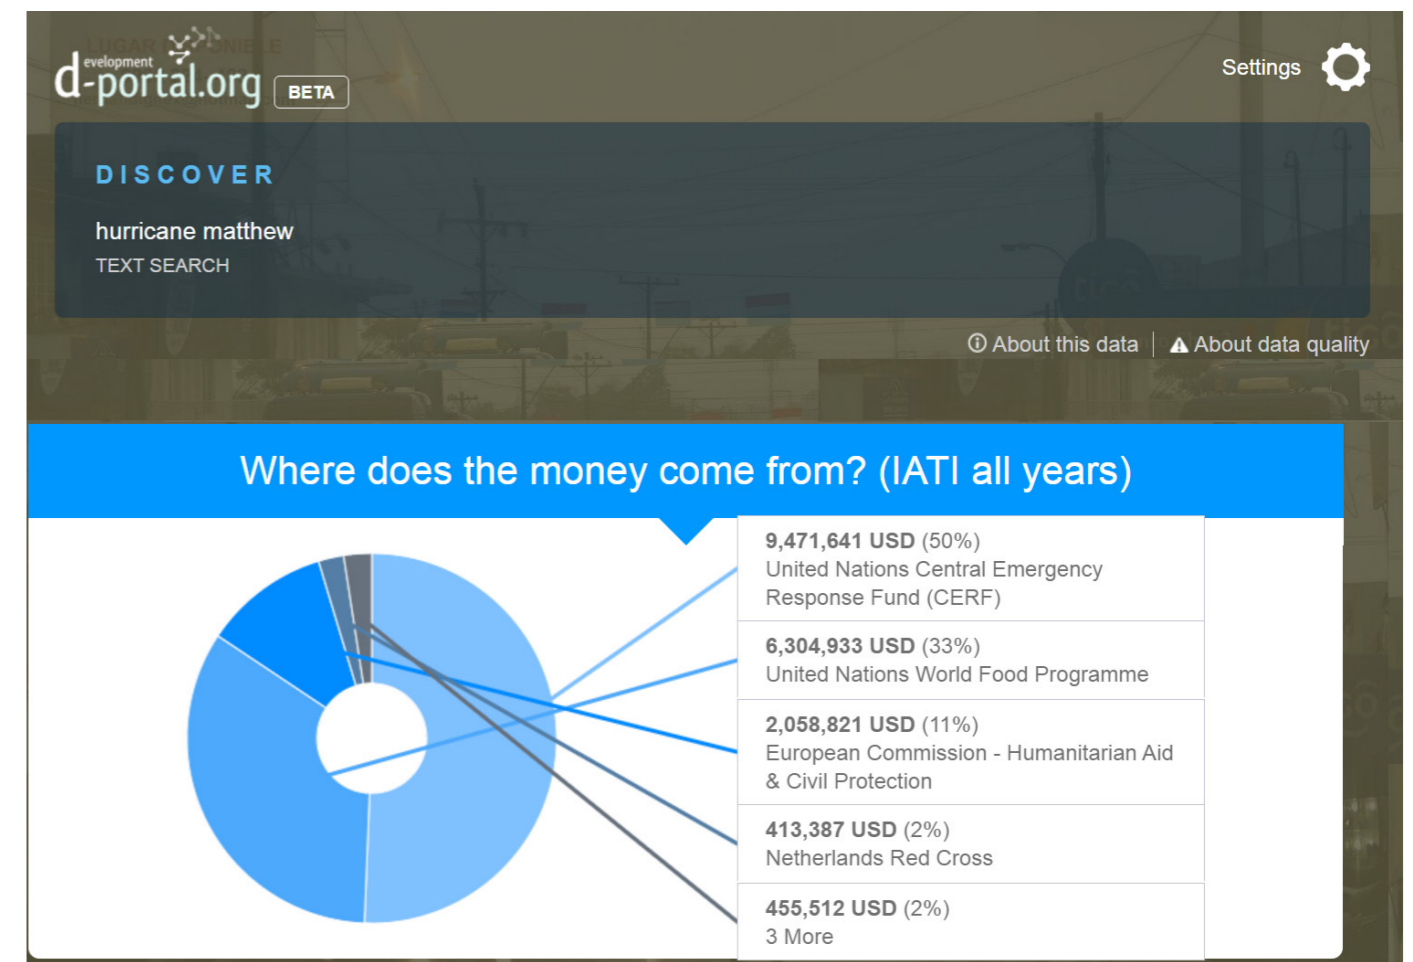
d-portal.org evelopment BETA

Settings

DISCOVER

hurricane matthew
TEXT SEARCH

About this data | About data quality

Where does the money come from? (IATI all years)

9,471,641 USD (50%)
United Nations Central Emergency Response Fund (CERF)

6,304,933 USD (33%)
United Nations World Food Programme

2,058,821 USD (11%)
European Commission - Humanitarian Aid & Civil Protection

413,387 USD (2%)
Netherlands Red Cross

455,512 USD (2%)
3 More